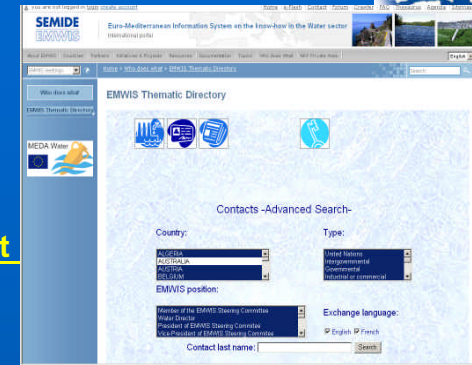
You are not logged in login create account
Home e-Flash Contact Forum Credits FAQ Resources Agenda Admin
SEMIDE
EMWIS
Euro-Mediterranean Information System on the know-how in the Water sector
International portal
About EMWIS Countries Partners Initiatives & Projects Resources Documentation Topics Who does What WP Private Area English
EMWIS settings Home > Who does what > EMWIS Thematic Directory Search
Who does what
EMWIS Thematic Directory
EMWIS Thematic Directory
MEDA Water
Contacts -Advanced Search-
Country:
ALGERIA
AUSTRALIA
AUSTRIA
BELGIUM
Type:
United Nations
Intergovernmental
Governmental
Industrial or commercial
EMWIS position:
Member of the EMWIS Steering Committee
Water Director
President of EMWIS Steering Committee
Vice-President of EMWIS Steering Committee
Exchange language:
English French
Contact last name:
Search
t